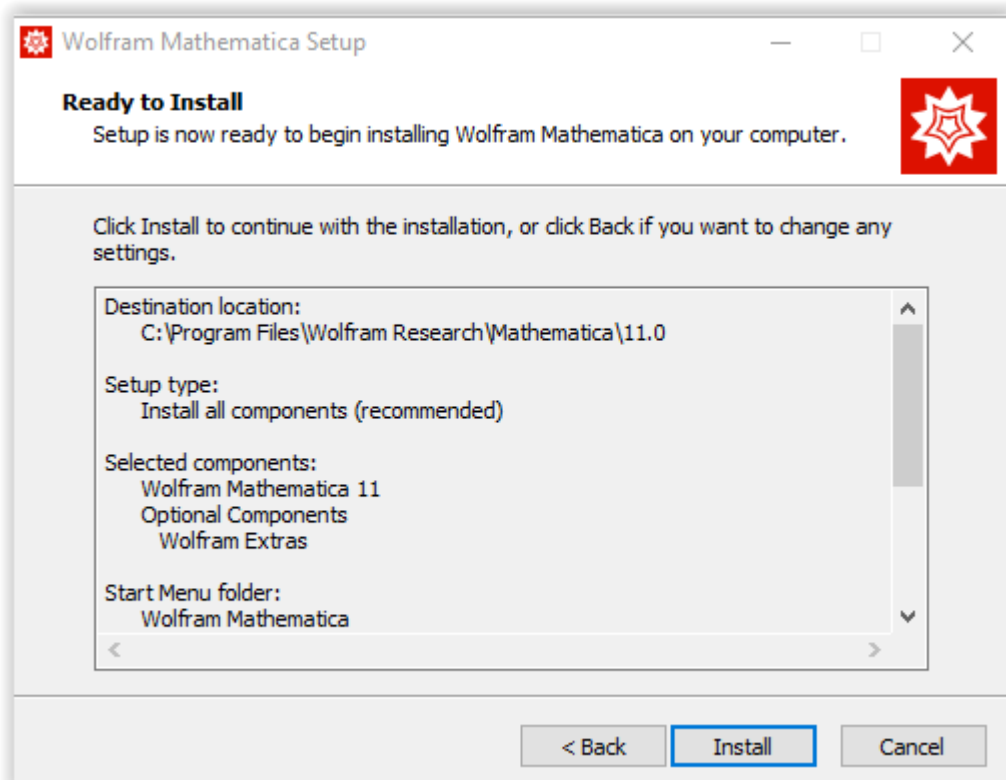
Wolfram Mathematica Setup

Ready to Install
Setup is now ready to begin installing Wolfram Mathematica on your computer.

Click Install to continue with the installation, or click Back if you want to change any settings.

Destination location:
C:\Program Files\Wolfram Research\Mathematica\11.0

Setup type:
Install all components (recommended)

Selected components:
Wolfram Mathematica 11
Optional Components
Wolfram Extras

Start Menu folder:
Wolfram Mathematica

< Back Install Cancel